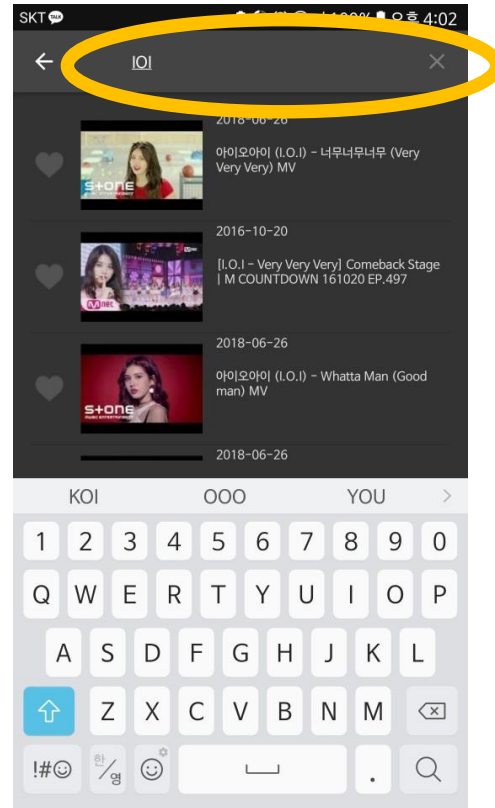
SKT TALK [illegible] 오후 4:02

IOI ×

2018-06-26
아이오아이 (I.O.I) - 너무너무너무 (Very Very Very) MV

S+ONE

2016-10-20
[I.O.I - Very Very Very] Comeback Stage | M COUNTDOWN 161020 EP.497

Mnet

2018-06-26
아이오아이 (I.O.I) - Whatta Man (Good man) MV

S+ONE

2018-06-26

KOI OOO YOU >

1 2 3 4 5 6 7 8 9 0
Q W E R T Y U I O P
A S D F G H J K L
Z X C V B N M
!#☺ 한/영 .